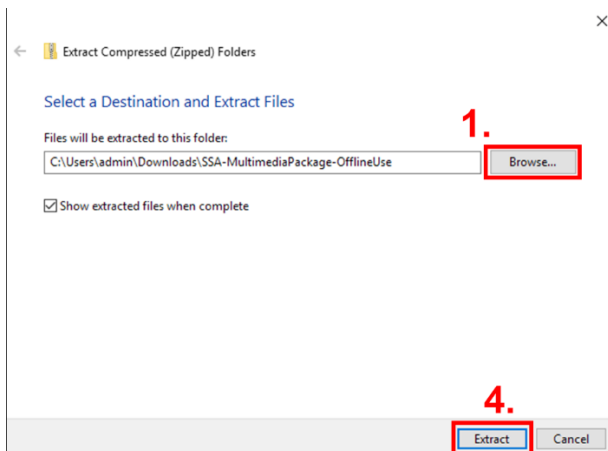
Extract Compressed (Zipped) Folders

Select a Destination and Extract Files

Files will be extracted to this folder:

C:\Users\admin\Downloads\SSA-MultimediaPackage-OfflineUse

1.

Browse...

Show extracted files when complete

4.

Extract

Cancel